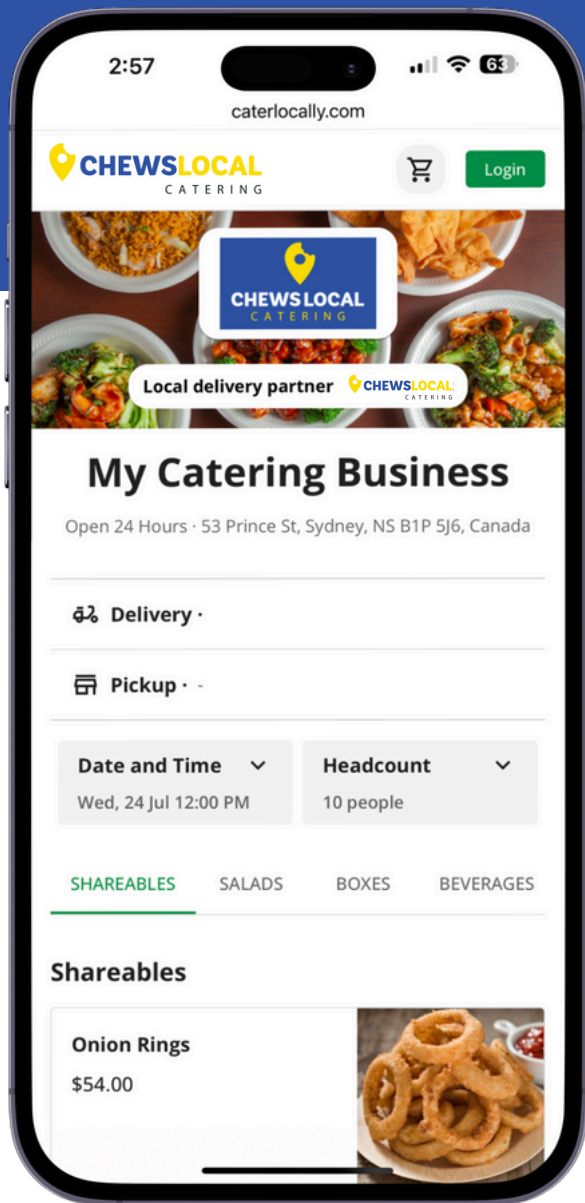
2:57

63

caterlocally.com

CHEWSLOCAL
CATERING

Login

CHEWSLOCAL
CATERING

Local delivery partner CHEWSLOCAL CATERING

My Catering Business

Open 24 Hours · 53 Prince St, Sydney, NS B1P 5J6, Canada

Delivery ·

Pickup · -

Date and Time
Wed, 24 Jul 12:00 PM

Headcount
10 people

SHAREABLES SALADS BOXES BEVERAGES

Shareables

Onion Rings
$54.00